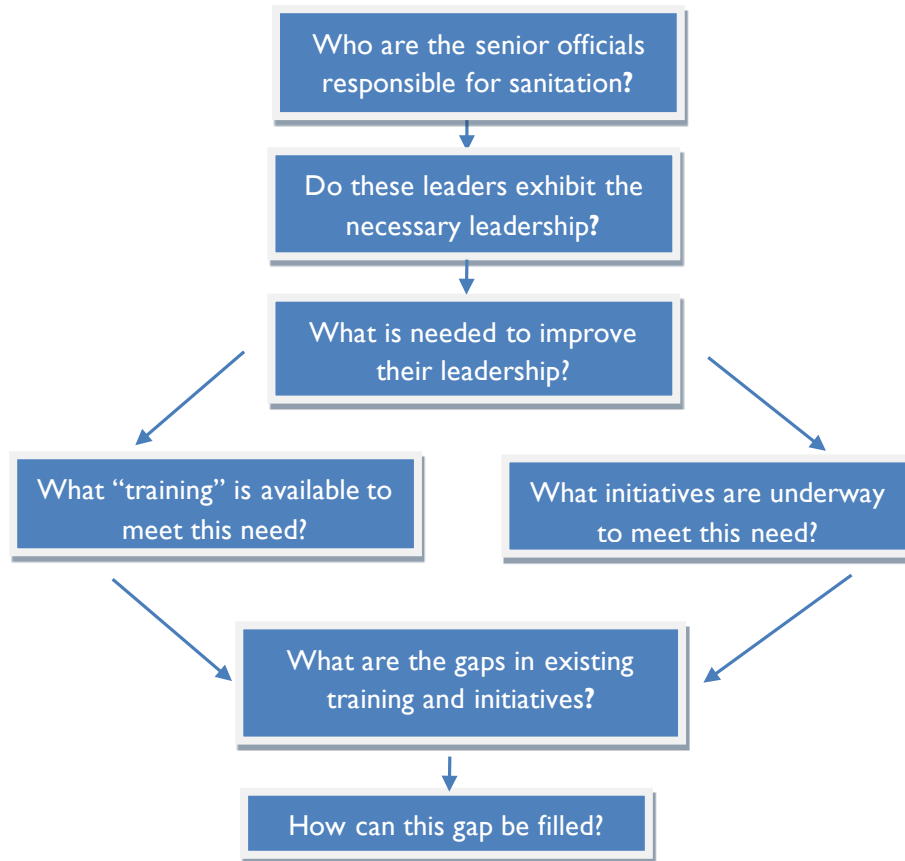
Who are the senior officials responsible for sanitation?

Do these leaders exhibit the necessary leadership?

What is needed to improve their leadership?

What “training” is available to meet this need?

What initiatives are underway to meet this need?

What are the gaps in existing training and initiatives?

How can this gap be filled?